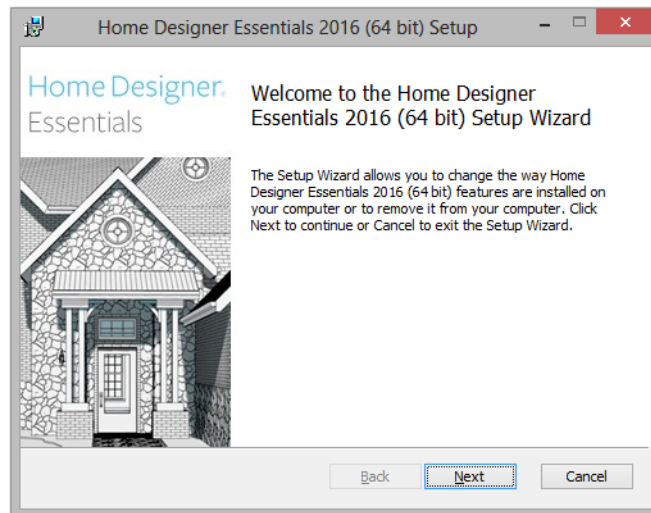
Home Designer Essentials 2016 (64 bit) Setup

Home Designer.
Essentials

Welcome to the Home Designer Essentials 2016 (64 bit) Setup Wizard

The Setup Wizard allows you to change the way Home Designer Essentials 2016 (64 bit) features are installed on your computer or to remove it from your computer. Click Next to continue or Cancel to exit the Setup Wizard.

Back
Next
Cancel